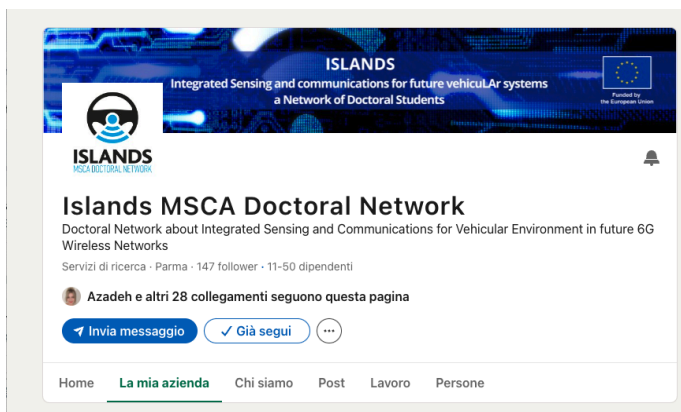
ISLANDS
Integrated Sensing and communications for future vehicuLAr systems
a Network of Doctoral Students

Funded by the European Union

ISLANDS
MSCA DOCTORAL NETWORK

Islands MSCA Doctoral Network
Doctoral Network about Integrated Sensing and Communications for Vehicular Environment in future 6G Wireless Networks
Servizi di ricerca · Parma · 147 follower · 11-50 dipendenti

Azadeh e altri 28 collegamenti seguono questa pagina

Invia messaggio
✓ Già segui
···

Home
La mia azienda
Chi siamo
Post
Lavoro
Persone